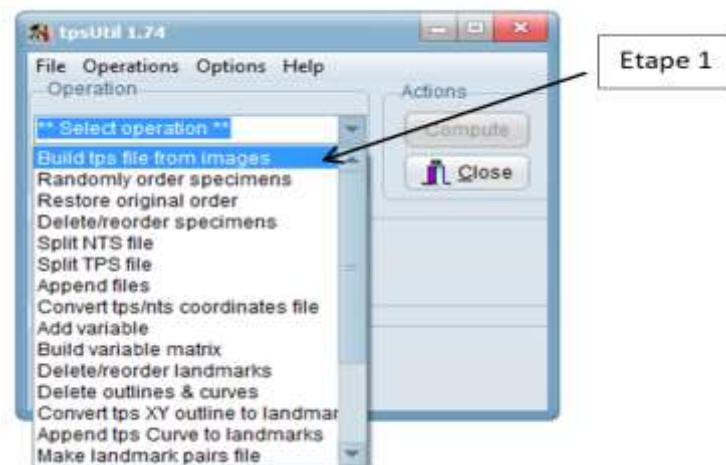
tpsUtil 1.74

File Operations Options Help

Operation

Actions

** Select operation **

Compute

Close

Build tps file from images
Randomly order specimens
Restore original order
Delete/reorder specimens
Split NTS file
Split TPS file
Append files
Convert tps/nts coordinates file
Add variable
Build variable matrix
Delete/reorder landmarks
Delete outlines & curves
Convert tps XY outline to landmar
Append tps Curve to landmarks
Make landmark pairs file

Etape 1